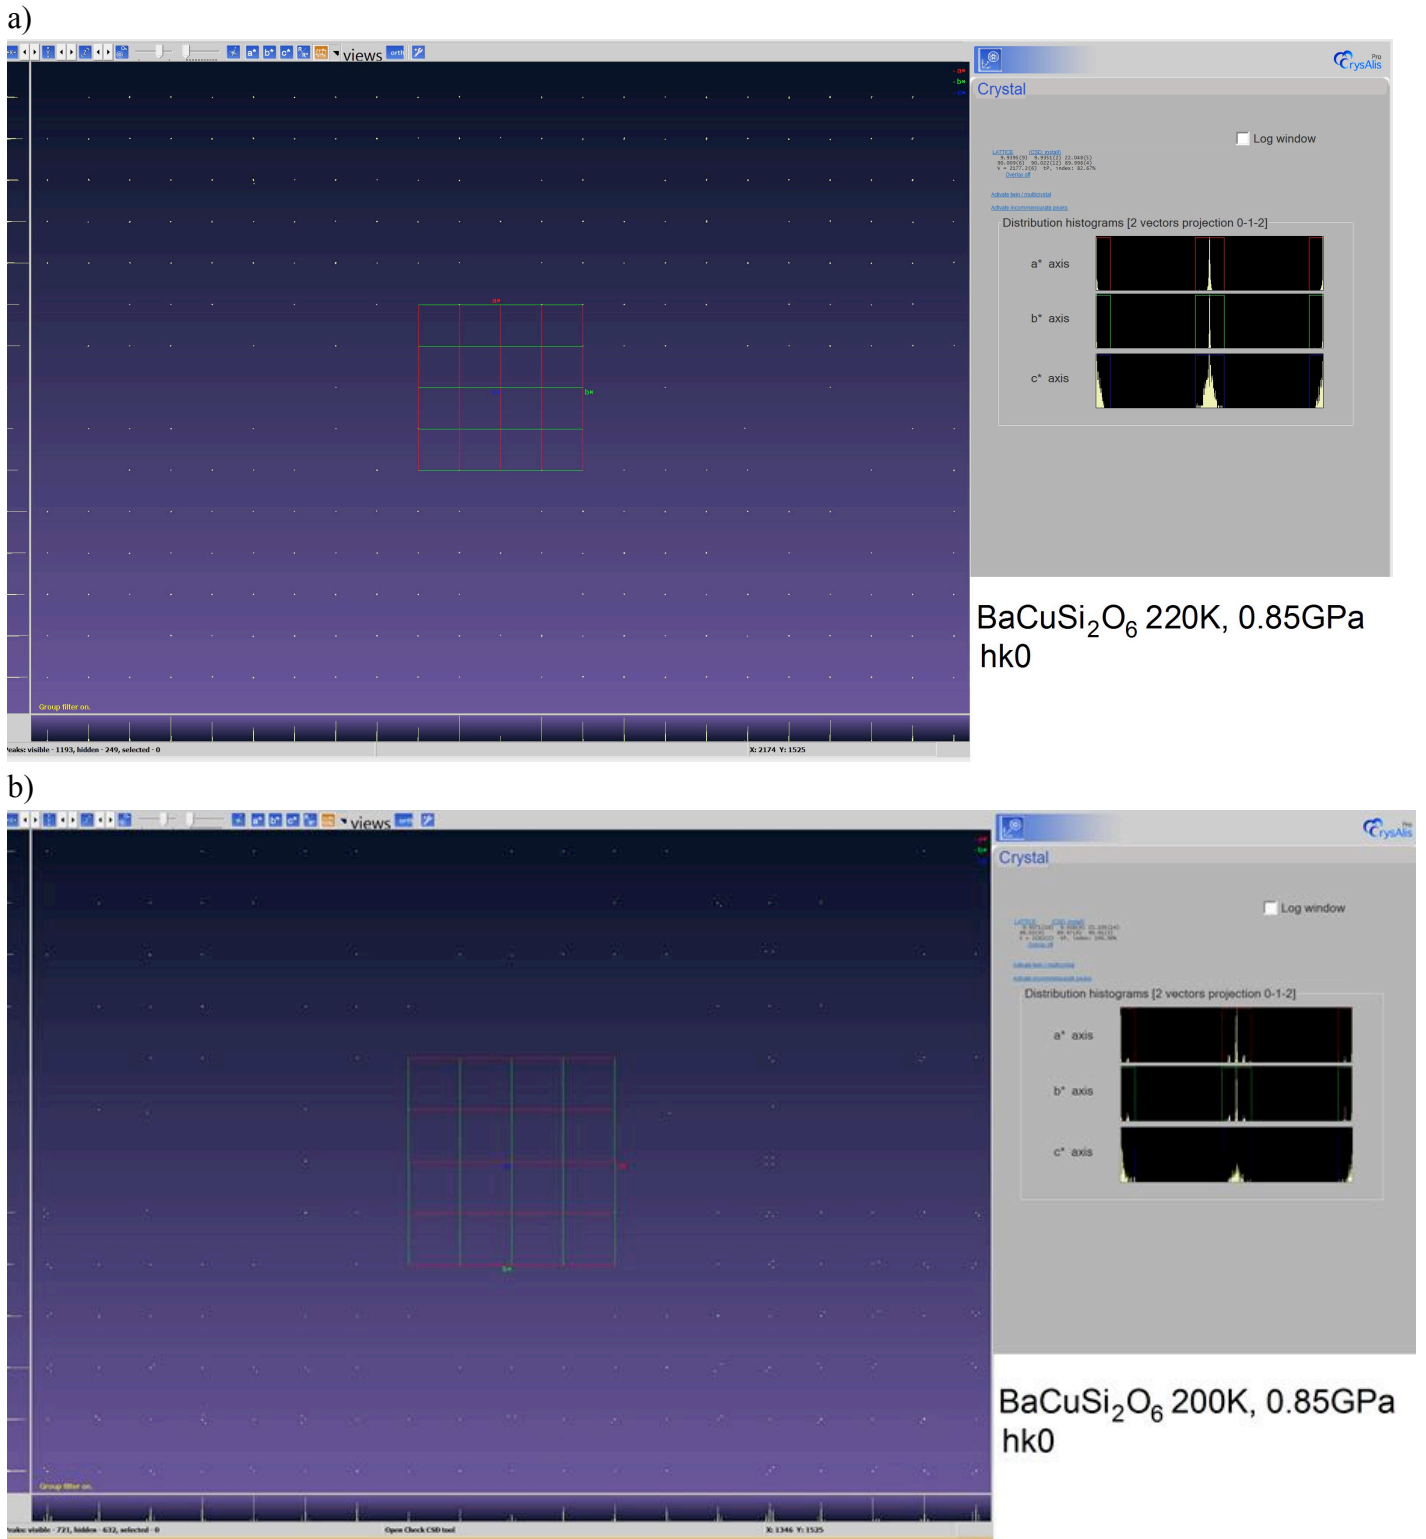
a)

views

a*
b*
c*

CrysAlis Pro

Crystal

Log window

LATTICE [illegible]
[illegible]

Activate twin / multicrystal
Activate incommensurate peaks

Distribution histograms [2 vectors projection 0-1-2]

a* axis

b* axis

c* axis

a*

b*

Group filter on.

Peaks: visible - 1193, hidden - 249, selected - 0

X: 2174 Y: 1525

BaCuSi$_2$O$_6$ 220K, 0.85GPa
hk0

b)

views

CrysAlis Pro

Crystal

Log window

LATTICE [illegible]
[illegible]

Activate twin / multicrystal
Activate incommensurate peaks

Distribution histograms [2 vectors projection 0-1-2]

a* axis

b* axis

c* axis

a*

b*

Group filter on.

Peaks: visible - 721, hidden - 632, selected - 0

Open Check CSD tool

X: 1346 Y: 1525

BaCuSi$_2$O$_6$ 200K, 0.85GPa
hk0